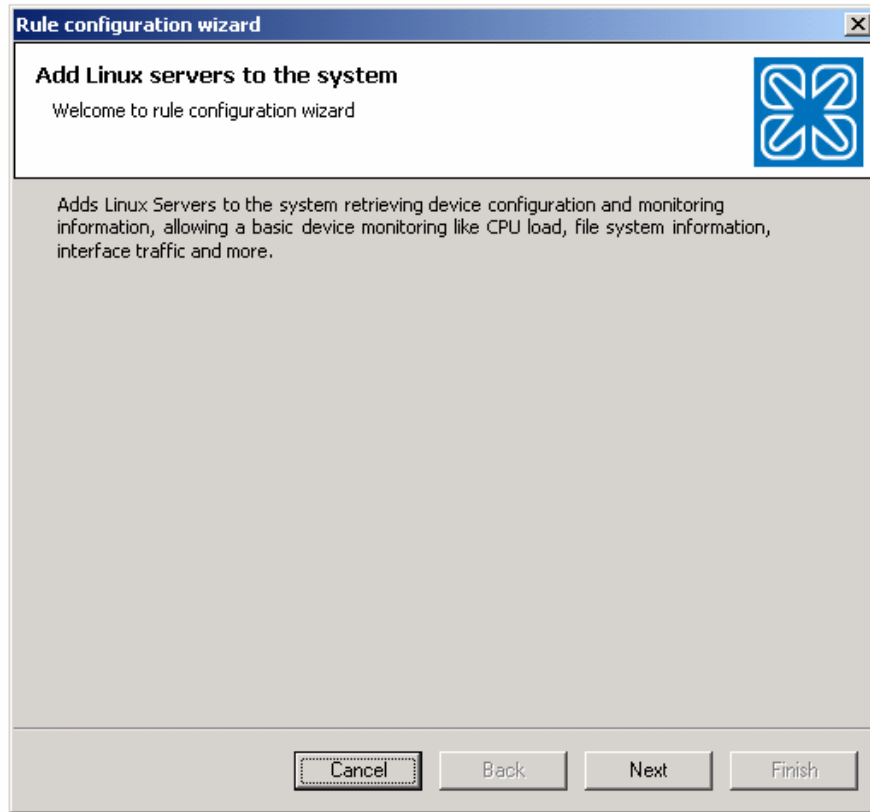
Rule configuration wizard

Add Linux servers to the system

Welcome to rule configuration wizard

Adds Linux Servers to the system retrieving device configuration and monitoring information, allowing a basic device monitoring like CPU load, file system information, interface traffic and more.

Cancel | Back | Next | Finish